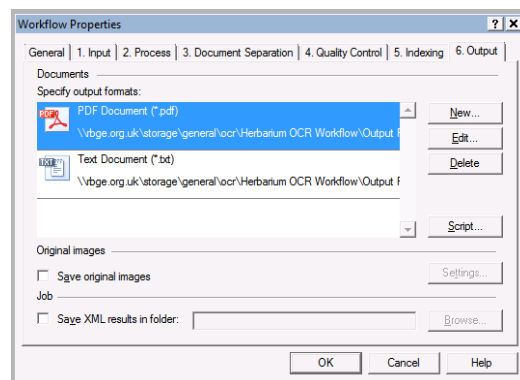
Workflow Properties

? X

General | 1. Input | 2. Process | 3. Document Separation | 4. Quality Control | 5. Indexing | 6. Output

Documents

Specify output formats:

PDF PDF Document (*.pdf)

\\rbge.org.uk\storage\general\ocr\Herbarium OCR Workflow\Output F

TXT Text Document (*.txt)

\\rbge.org.uk\storage\general\ocr\Herbarium OCR Workflow\Output F

New...

Edit...

Delete

Script...

Original images

Save original images

Settings...

Job

Save XML results in folder:

Browse...

OK

Cancel

Help